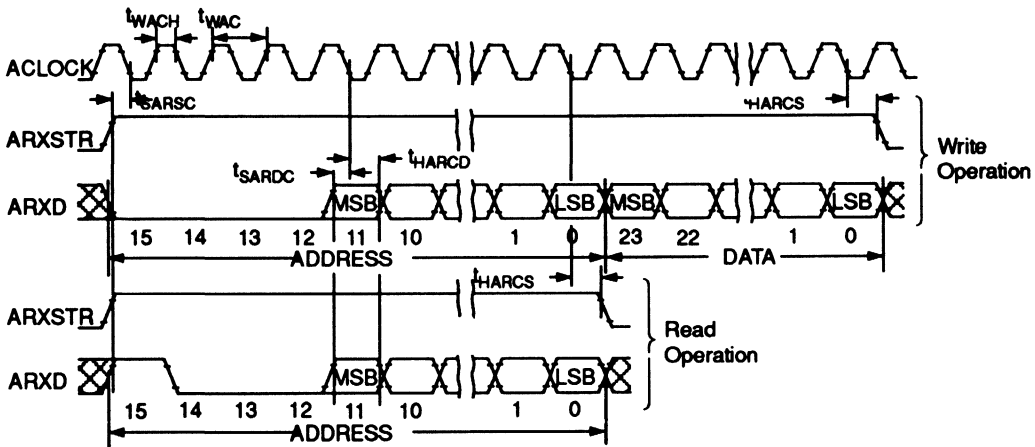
$t_{WACH}$ $t_{WAC}$

ACLOCK

$t_{SARSC}$

$t_{HARCS}$

ARXSTR

Write Operation

$t_{SARDC}$ $t_{HARCD}$

ARXD MSB LSB MSB LSB

15 14 13 12 11 10 1 0 23 22 1 0

ADDRESS DATA

$t_{HARCS}$

ARXSTR

Read Operation

ARXD MSB LSB

15 14 13 12 11 10 1 0

ADDRESS